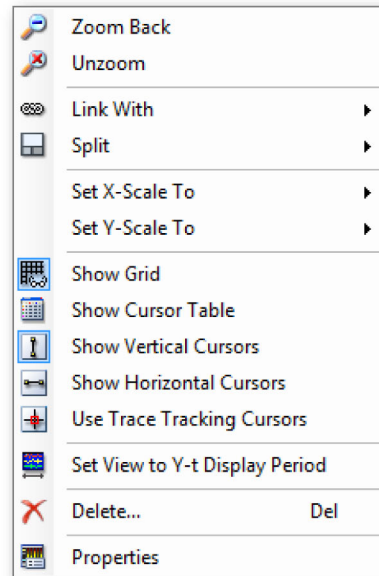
Zoom Back
Unzoom

Link With
Split

Set X-Scale To
Set Y-Scale To

Show Grid
Show Cursor Table
Show Vertical Cursors
Show Horizontal Cursors
Use Trace Tracking Cursors

Set View to Y-t Display Period

Delete... Del

Properties